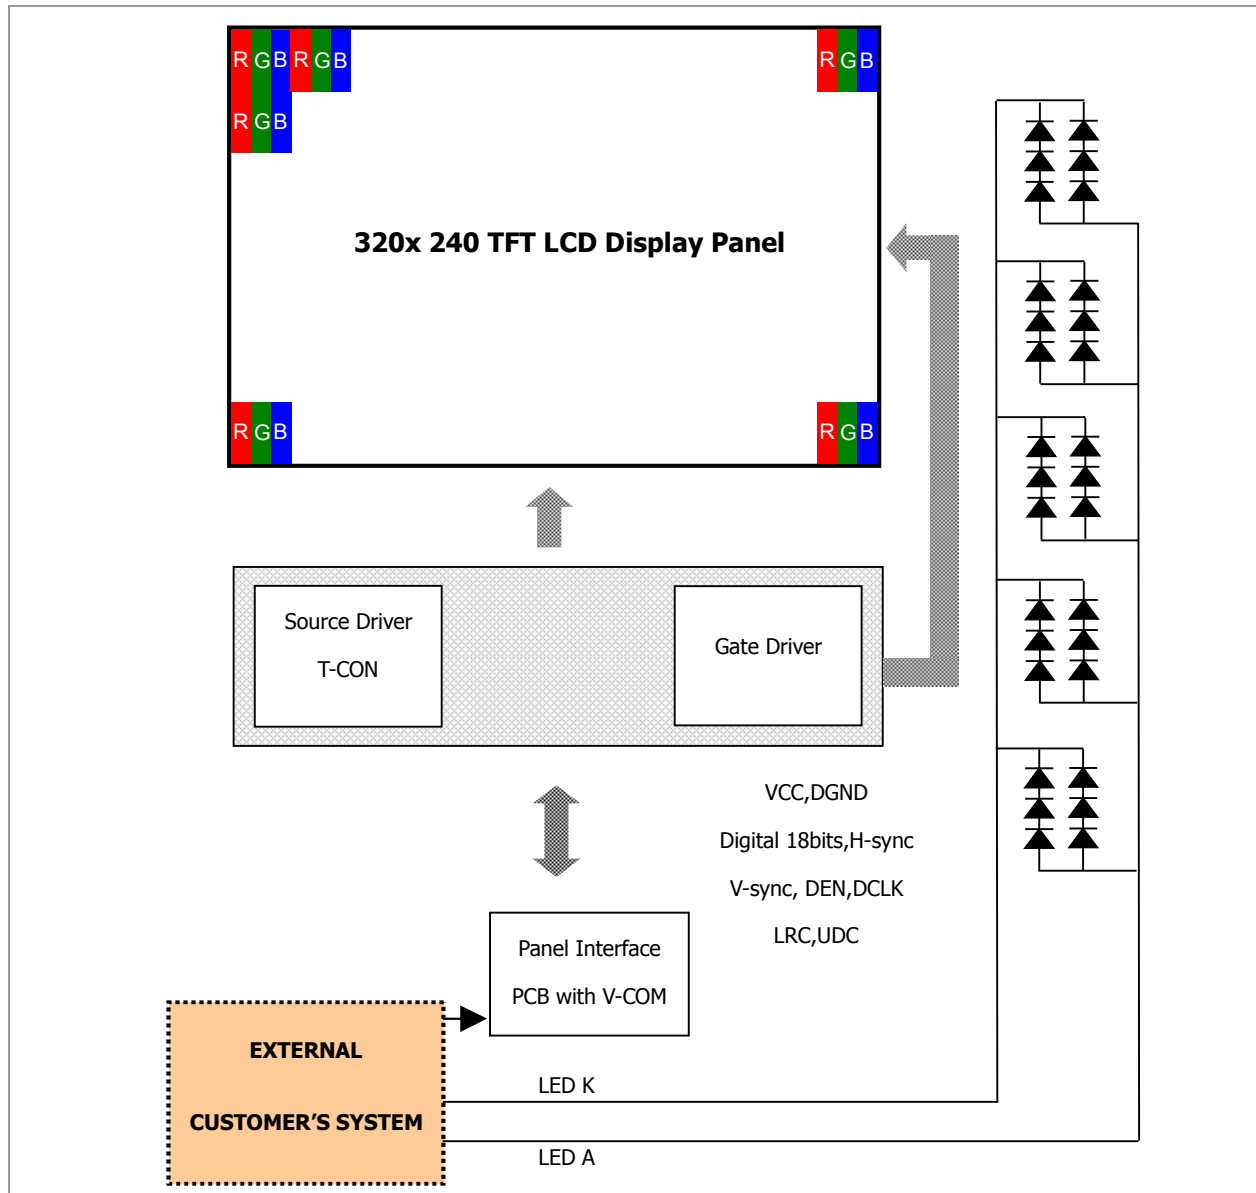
RGBRGB RGB
RGB

320x 240 TFT LCD Display Panel

RGB RGB

Source Driver

T-CON

Gate Driver

VCC,DGND

Digital 18bits,H-sync

V-sync, DEN,DCLK

LRC,UDC

Panel Interface

PCB with V-COM

EXTERNAL

CUSTOMER'S SYSTEM

LED K

LED A